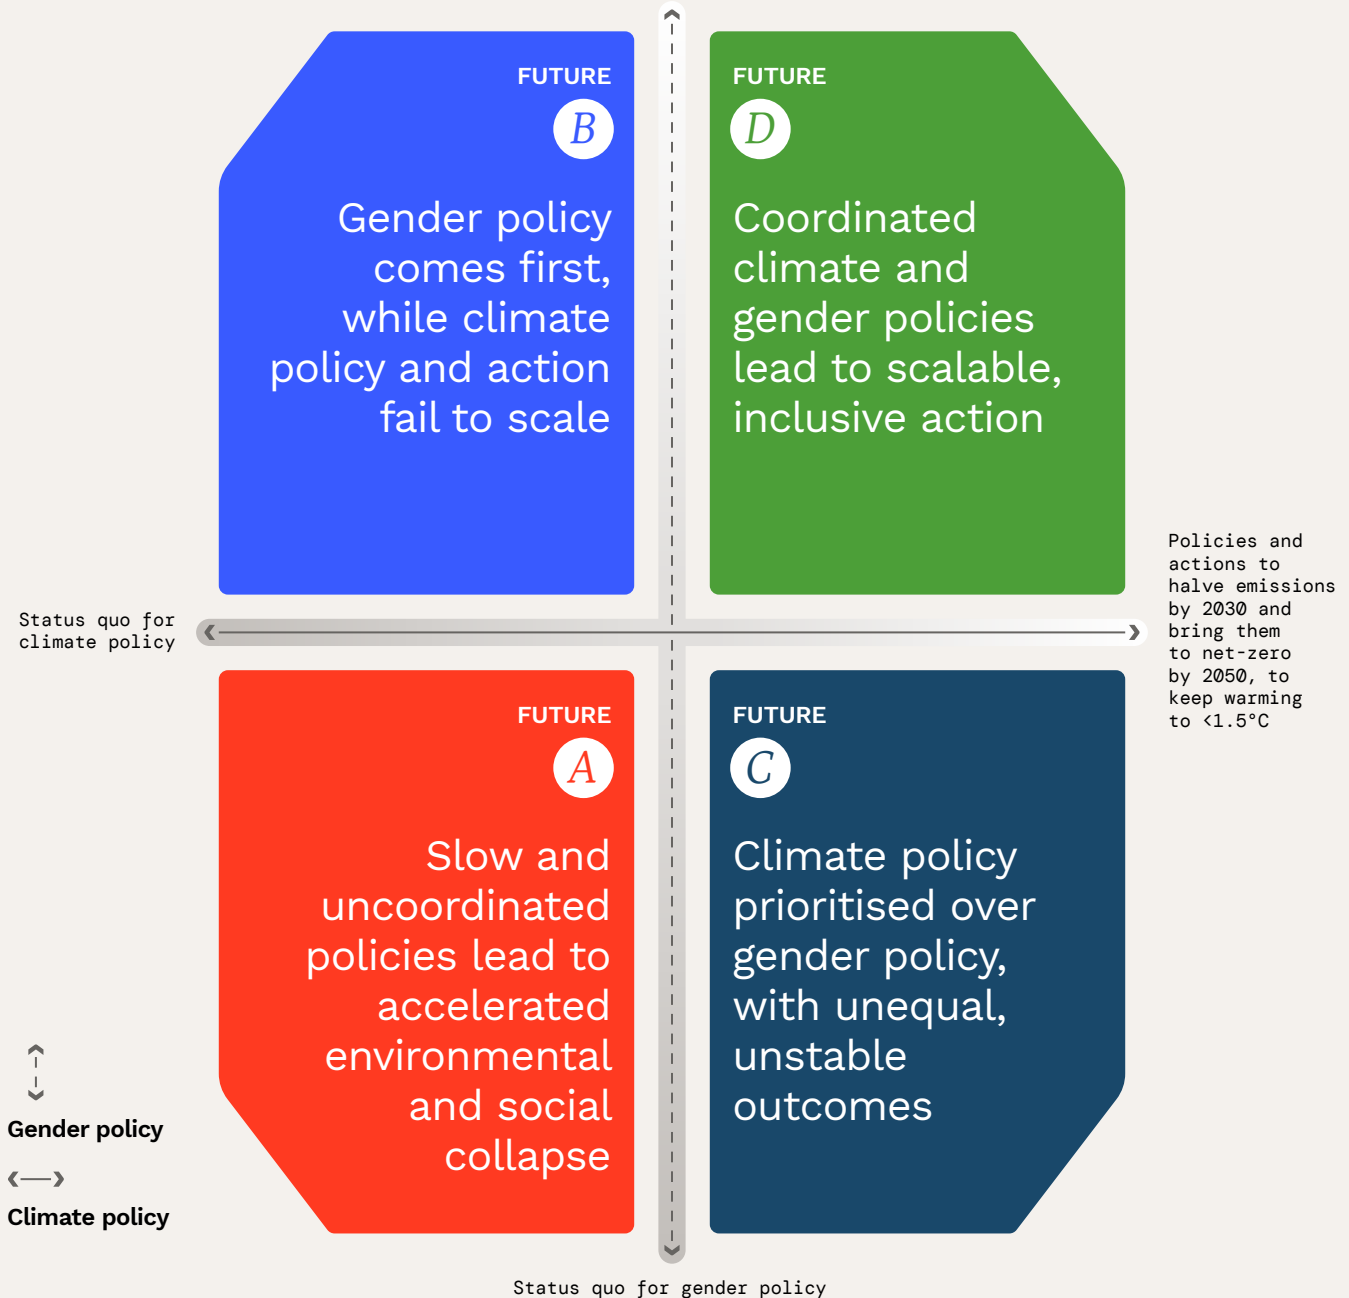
FUTURE
B
Gender policy comes first, while climate policy and action fail to scale

FUTURE
D
Coordinated climate and gender policies lead to scalable, inclusive action

Status quo for climate policy

Policies and actions to halve emissions by 2030 and bring them to net-zero by 2050, to keep warming to <1.5°C

FUTURE
A
Slow and uncoordinated policies lead to accelerated environmental and social collapse

FUTURE
C
Climate policy prioritised over gender policy, with unequal, unstable outcomes

Gender policy

Climate policy

Status quo for gender policy